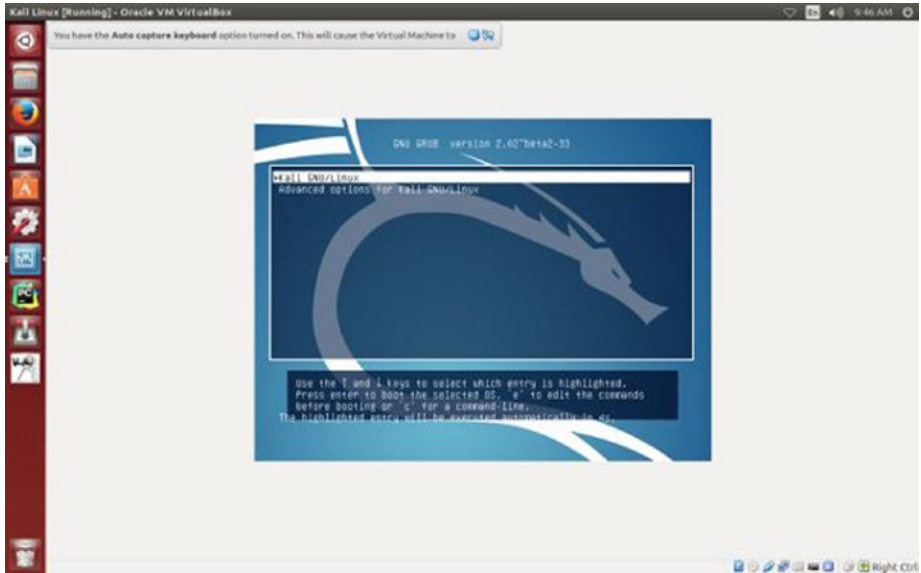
Kali Linux [Running] - Oracle VM VirtualBox

En 9:46 AM

You have the Auto capture keyboard option turned on. This will cause the Virtual Machine to

GNU GRUB version 2.02~beta2-33

*Kali GNU/Linux
Advanced options for Kali GNU/Linux

Use the ↑ and ↓ keys to select which entry is highlighted. Press enter to boot the selected OS, 'e' to edit the commands before booting or 'c' for a command-line. The highlighted entry will be executed automatically in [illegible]s.

Right Ctrl